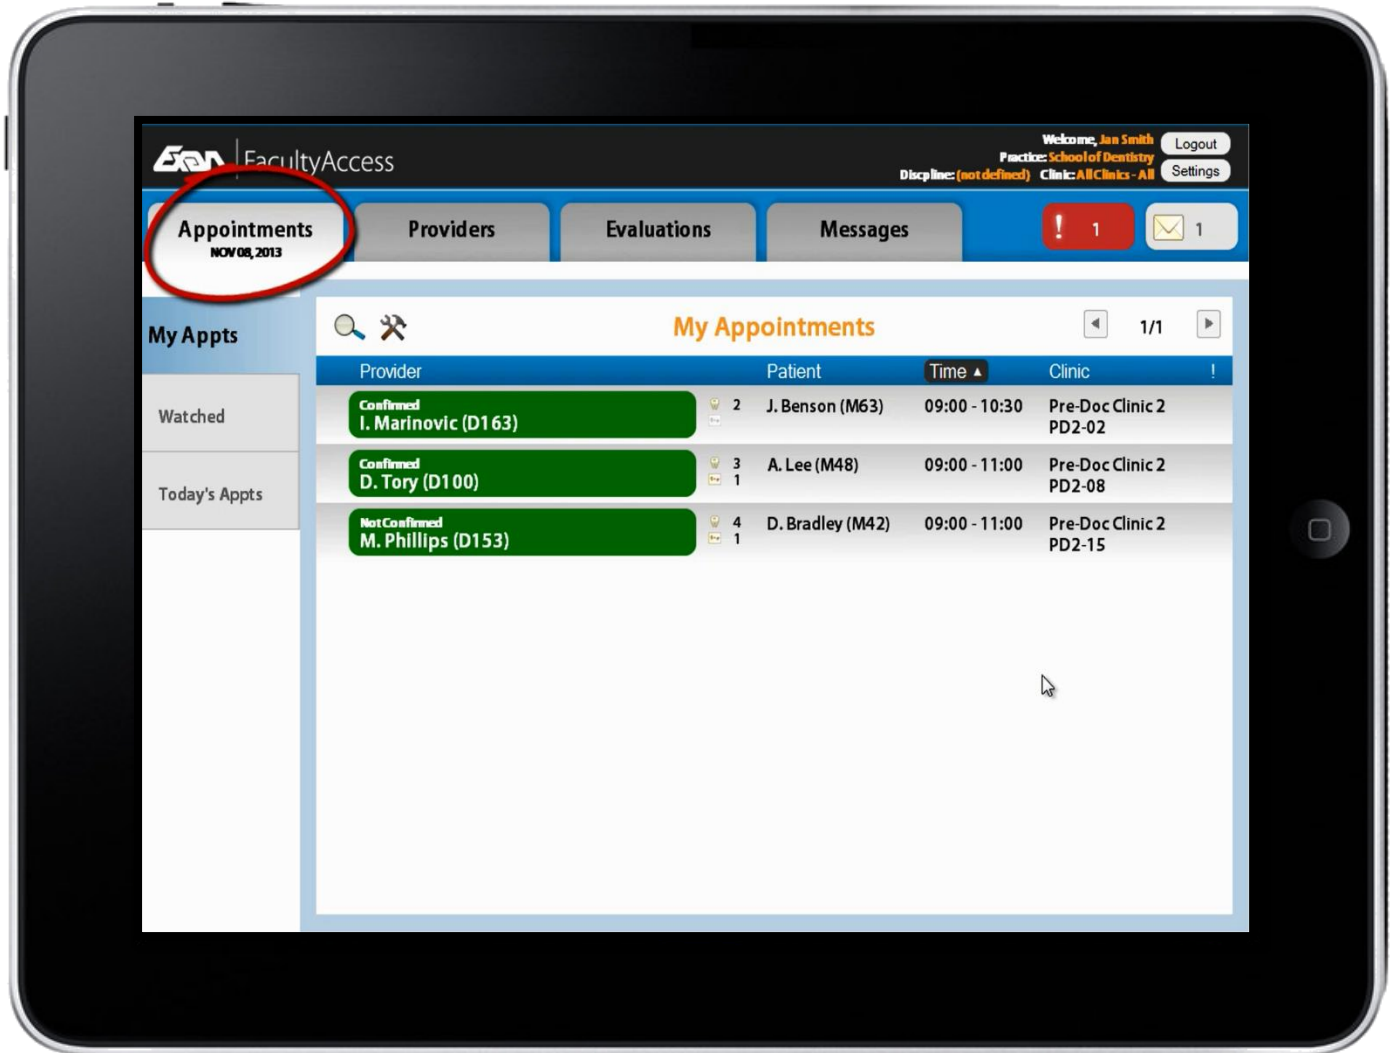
FacultyAccess

Welcome, Jan Smith
Practice: School of Dentistry
Discpline: (not defined) Clinic: All Clinics - All

Logout
Settings

Appointments
NOV 08, 2013

Providers

Evaluations

Messages

! 1

1

My Appts

Watched

Today's Appts

My Appointments

1/1

| Provider | | Patient | Time ▲ | Clinic | ! |
|---|---|---|---|---|---|
| Confirmed I. Marinovic (D163) | 2 | J. Benson (M63) | 09:00 - 10:30 | Pre-Doc Clinic 2 PD2-02 | |
| Confirmed D. Tory (D100) | 3 1 | A. Lee (M48) | 09:00 - 11:00 | Pre-Doc Clinic 2 PD2-08 | |
| Not Confirmed M. Phillips (D153) | 4 1 | D. Bradley (M42) | 09:00 - 11:00 | Pre-Doc Clinic 2 PD2-15 | |